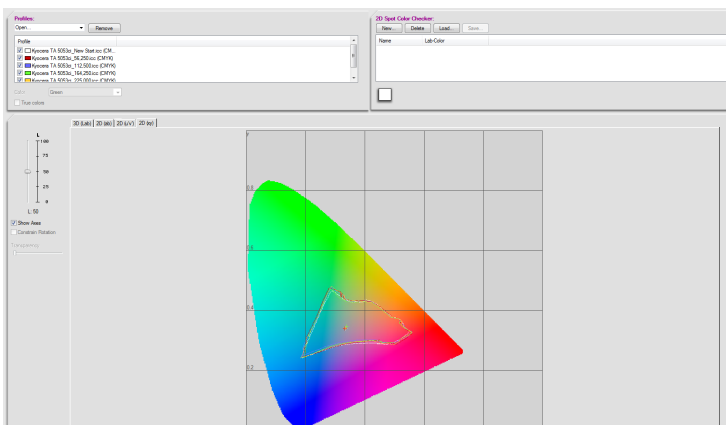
Profiles:

Open...

Remove...

Profile

Kyocera TA 5053ci_New Start.icc (CM...

Kyocera TA 5053ci_56,250.icc (CMYK)

Kyocera TA 5053ci_112,500.icc (CMYK)

Kyocera TA 5053ci_164,250.icc (CMYK)

Kyocera TA 5053ci_225,000.icc (CMYK)

Color

Green

True colors

2D Spot Color Checker

New...

Delete

Load...

Save...

Name

Lab-Color

3D (Lab)

2D (ab)

2D (u'v')

2D (xy)

L

100

75

50

25

0

L: 50

Show Axes

Constrain Rotation

Transparency

y

0.8

0.6

0.4

0.2